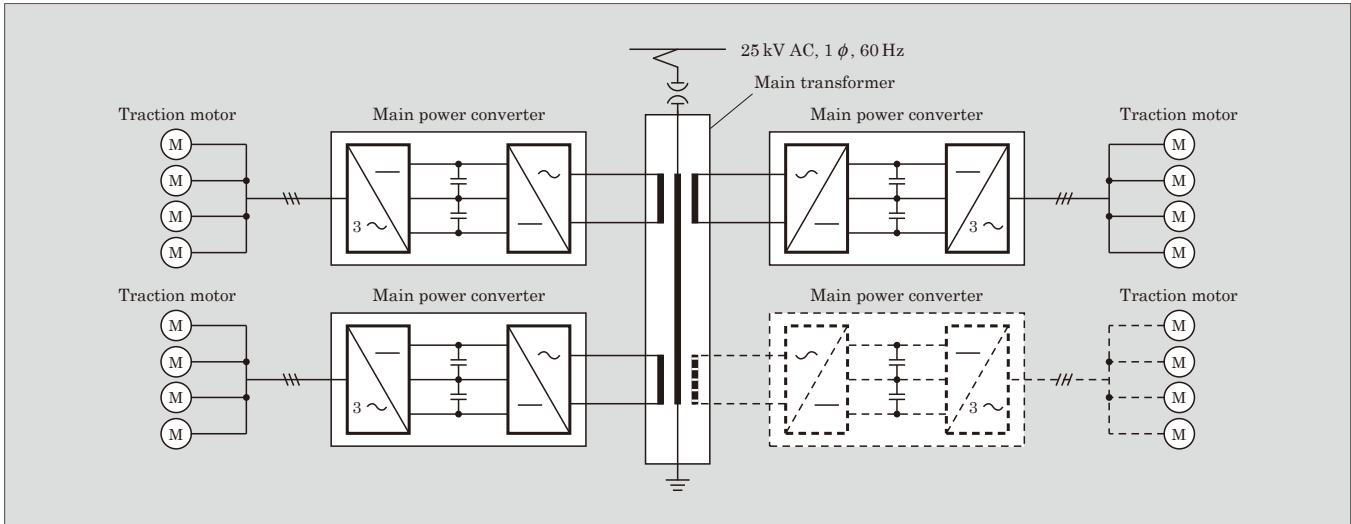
25 kV AC, 1 $\phi$, 60 Hz
Main transformer

Traction motor
M
M
M
M

Main power converter
3 ~
~

Main power converter
~
3 ~

Traction motor
M
M
M
M

Traction motor
M
M
M
M

Main power converter
3 ~
~

Main power converter
~
3 ~

Traction motor
M
M
M
M